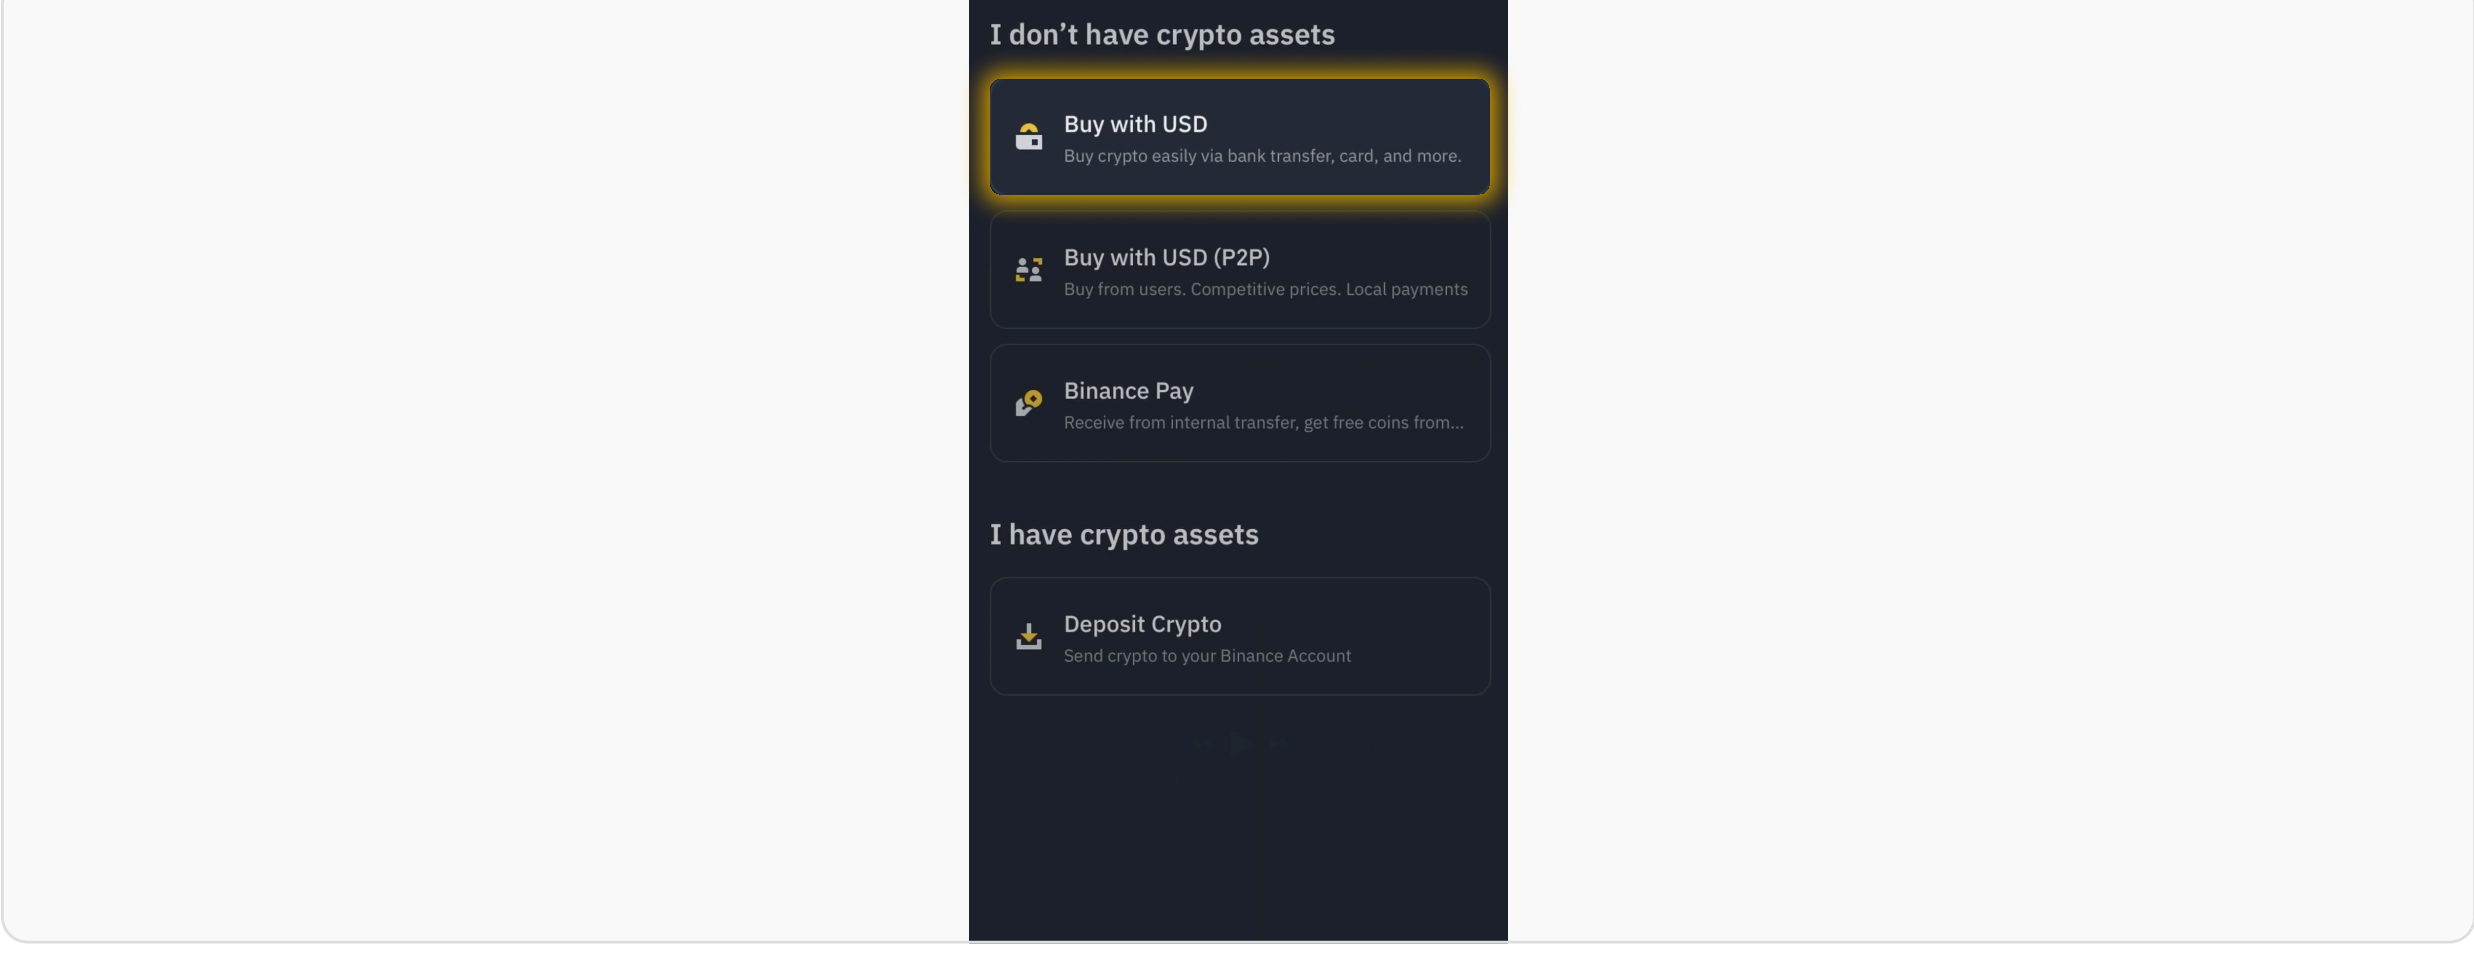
I don’t have crypto assets

Buy with USD
Buy crypto easily via bank transfer, card, and more.

Buy with USD (P2P)
Buy from users. Competitive prices. Local payments

Binance Pay
Receive from internal transfer, get free coins from...

I have crypto assets

Deposit Crypto
Send crypto to your Binance Account